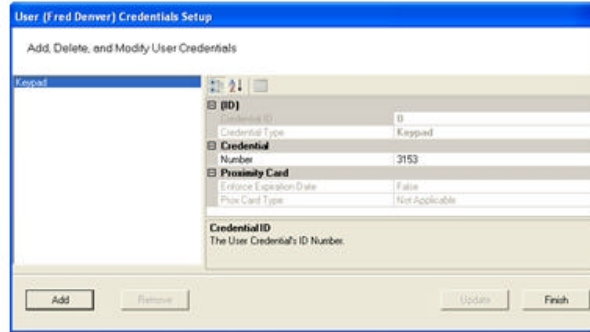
User (Fred Denver) Credentials Setup

Add, Delete, and Modify User Credentials

Keypad

| (ID) | |
|---|---|
| Credential ID | 0 |
| Credential Type | Keypad |
| Credential | |
| Number | 3153 |
| Proximity Card | |
| Enforce Expiration Date | False |
| Prox Card Type | Not Applicable |

Credential ID
The User Credential's ID Number.

Add Remove Update Finish